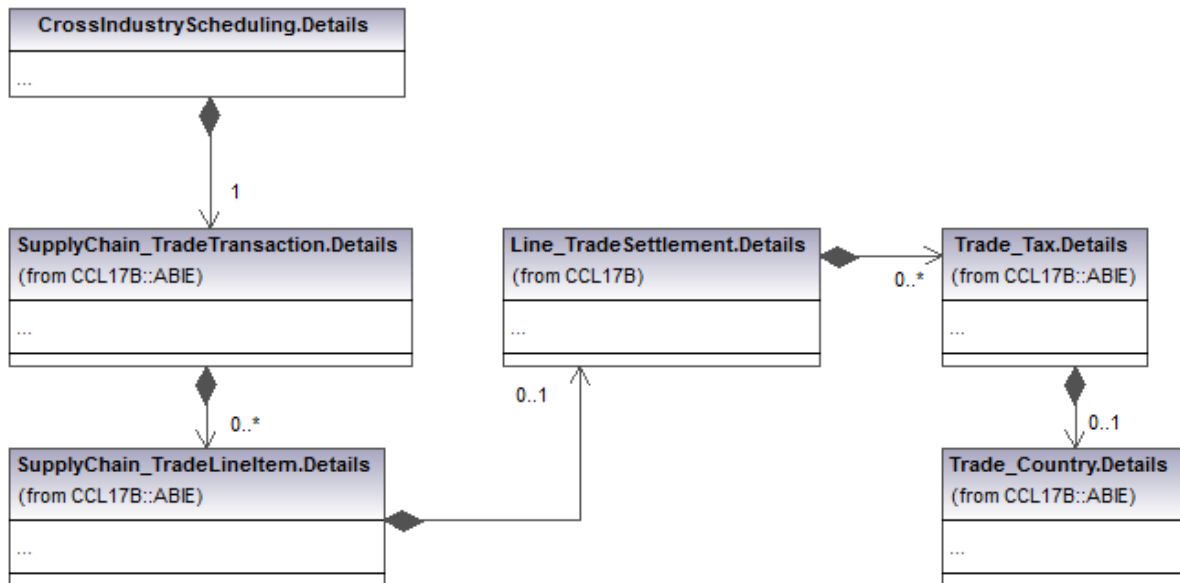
CrossIndustryScheduling.Details

...

1

SupplyChain_TradeTransaction.Details
(from CCL17B::ABIE)

...

Line_TradeSettlement.Details
(from CCL17B)

...

0..*

Trade_Tax.Details
(from CCL17B::ABIE)

...

0..*

0..1

0..1

SupplyChain_TradeLineItem.Details
(from CCL17B::ABIE)

...

Trade_Country.Details
(from CCL17B::ABIE)

...